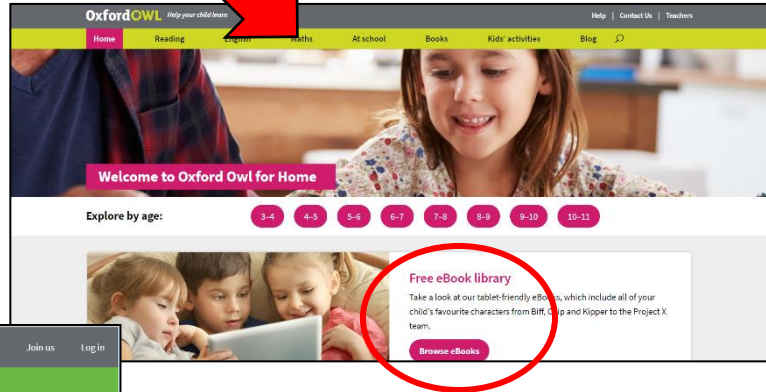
OxfordOWL Help your child learn

Help | Contact Us | Teachers

Home Reading English Maths At school Books Kids' activities Blog

Welcome to Oxford Owl for Home

Explore by age:

3–4 4–5 5–6 6–7 7–8 8–9 9–10 10–11

Free eBook library

Take a look at our tablet-friendly eBooks, which include all of your child's favourite characters from Biff, Chip and Kipper to the Project X team.

Browse eBooks

Join us Log in